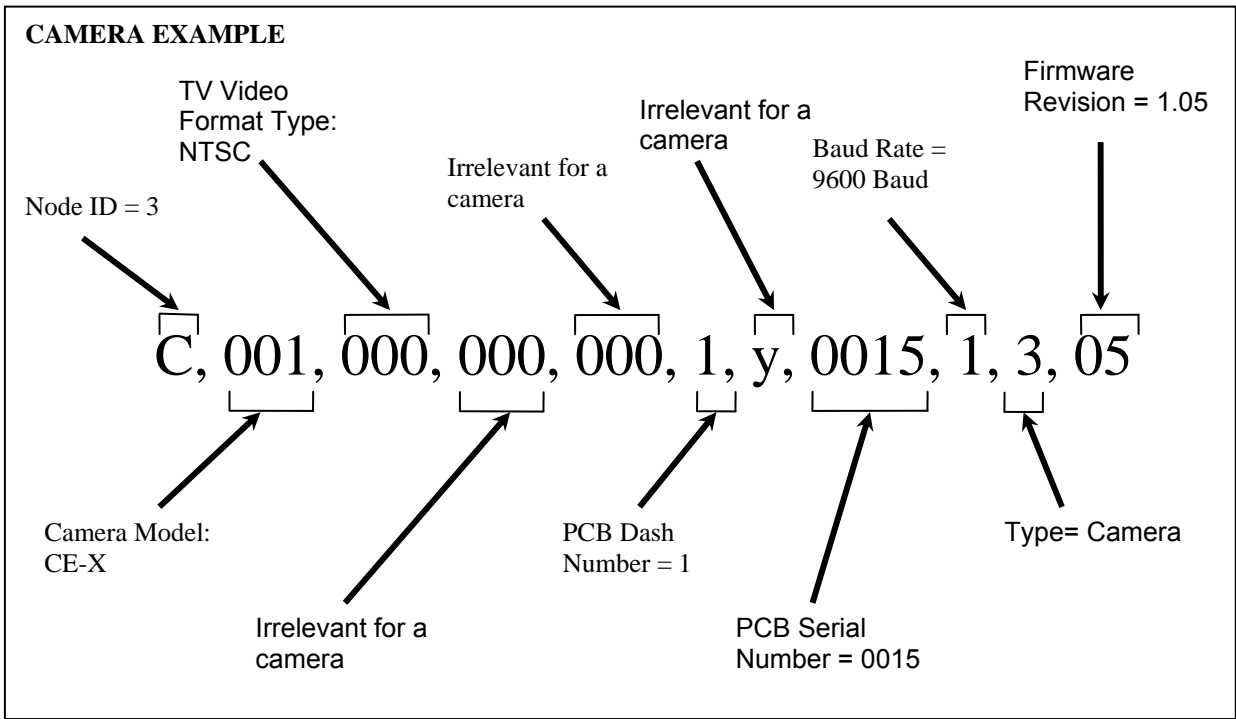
**CAMERA EXAMPLE**

Firmware Revision = 1.05

TV Video Format Type: NTSC

Irrelevant for a camera

Irrelevant for a camera

Baud Rate = 9600 Baud

Node ID = 3

C, 001, 000, 000, 000, 1, y, 0015, 1, 3, 05

Camera Model: CE-X

PCB Dash Number = 1

Type= Camera

Irrelevant for a camera

PCB Serial Number = 0015